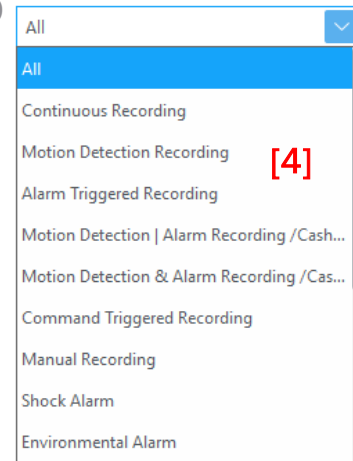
All

All

Continuous Recording

Motion Detection Recording

[4]

Alarm Triggered Recording

Motion Detection | Alarm Recording /Cash...

Motion Detection & Alarm Recording /Cas...

Command Triggered Recording

Manual Recording

Shock Alarm

Environmental Alarm